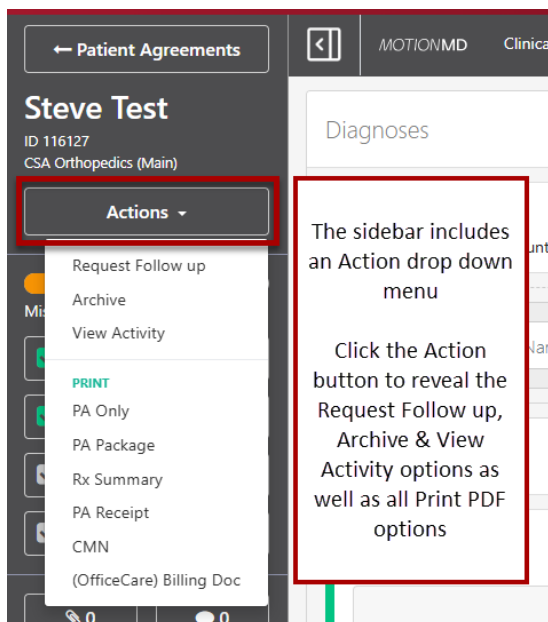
← Patient Agreements

Steve Test
ID 116127
CSA Orthopedics (Main)

Actions ▾

Request Follow up
Archive
View Activity

PRINT
PA Only
PA Package
Rx Summary
PA Receipt
CMN
(OfficeCare) Billing Doc

Mi

0 0

MOTIONMD Clinica

Diagnoses

unt

Nar

The sidebar includes an Action drop down menu

Click the Action button to reveal the Request Follow up, Archive & View Activity options as well as all Print PDF options